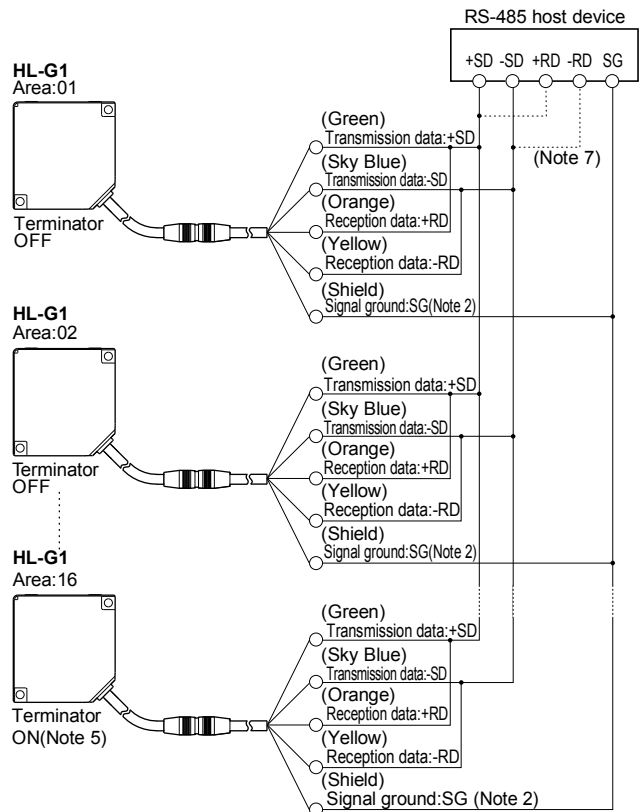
RS-485 host device

+SD -SD +RD -RD SG

(Note 7)

HL-G1
Area:01

Terminator
OFF

(Green)
Transmission data:+SD
(Sky Blue)
Transmission data:-SD
(Orange)
Reception data:+RD
(Yellow)
Reception data:-RD
(Shield)
Signal ground:SG(Note 2)

HL-G1
Area:02

Terminator
OFF

(Green)
Transmission data:+SD
(Sky Blue)
Transmission data:-SD
(Orange)
Reception data:+RD
(Yellow)
Reception data:-RD
(Shield)
Signal ground:SG(Note 2)

HL-G1
Area:16

Terminator
ON(Note 5)

(Green)
Transmission data:+SD
(Sky Blue)
Transmission data:-SD
(Orange)
Reception data:+RD
(Yellow)
Reception data:-RD
(Shield)
Signal ground:SG (Note 2)